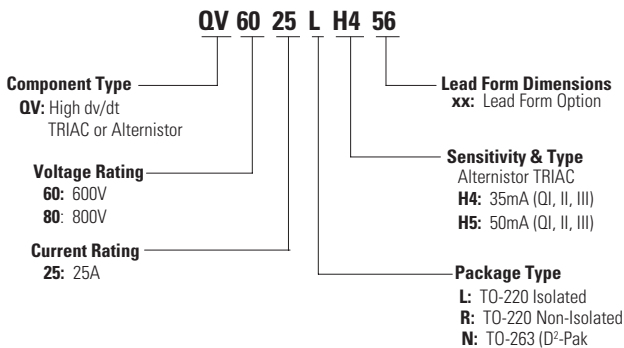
QV 60 25 L H4 56

Component Type
QV: High dv/dt TRIAC or Alternistor

Voltage Rating
60: 600V
80: 800V

Current Rating
25: 25A

Lead Form Dimensions
xx: Lead Form Option

Sensitivity & Type
Alternistor TRIAC
H4: 35mA (QI, II, III)
H5: 50mA (QI, II, III)

Package Type
L: TO-220 Isolated
R: TO-220 Non-Isolated
N: TO-263 (D$^2$-Pak